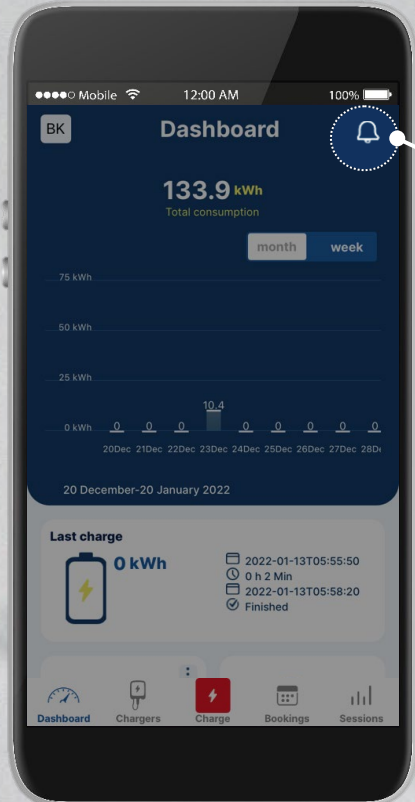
●●●●○ Mobile 12:00 AM 100%

BK Dashboard

133.9 kWh
Total consumption

month week

75 kWh
50 kWh
25 kWh
0 kWh

0 0 0 10.4 0 0 0 0 0
20Dec 21Dec 22Dec 23Dec 24Dec 25Dec 26Dec 27Dec 28De

20 December-20 January 2022

Last charge
0 kWh
2022-01-13T05:55:50
0 h 2 Min
2022-01-13T05:58:20
Finished

Dashboard Chargers Charge Bookings Sessions